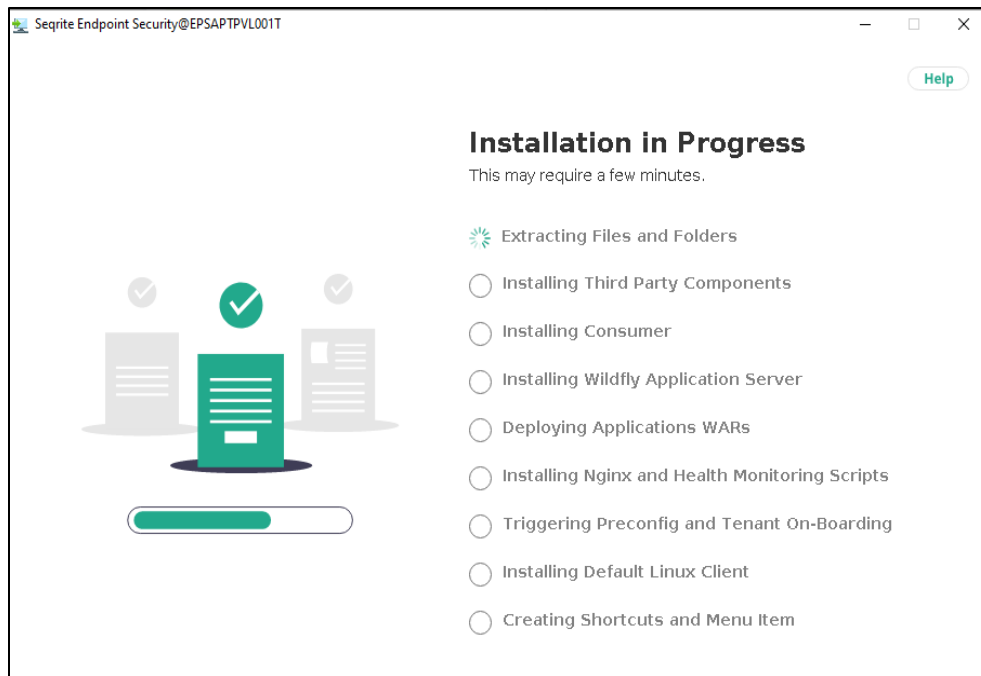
Seqrite Endpoint Security@EPSAPTPVL001T

Help

Installation in Progress

This may require a few minutes.

Extracting Files and Folders

Installing Third Party Components

Installing Consumer

Installing Wildfly Application Server

Deploying Applications WARs

Installing Nginx and Health Monitoring Scripts

Triggering Preconfig and Tenant On-Boarding

Installing Default Linux Client

Creating Shortcuts and Menu Item